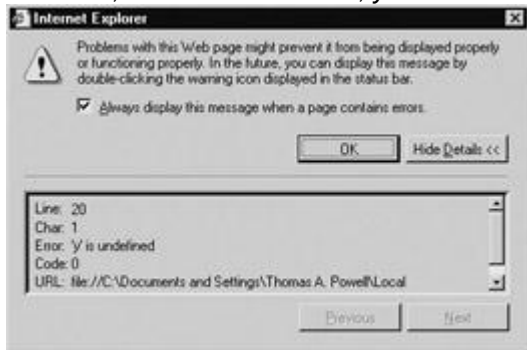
Internet Explorer

Problems with this Web page might prevent it from being displayed properly or functioning properly. In the future, you can display this message by double-clicking the warning icon displayed in the status bar.

Always display this message when a page contains errors.

OK

Hide Details <<

Line: 20
Char: 1
Error: 'j' is undefined
Code: 0
URL: file://C:\Documents and Settings\Thomas A. Powell\Local

Previous

Next